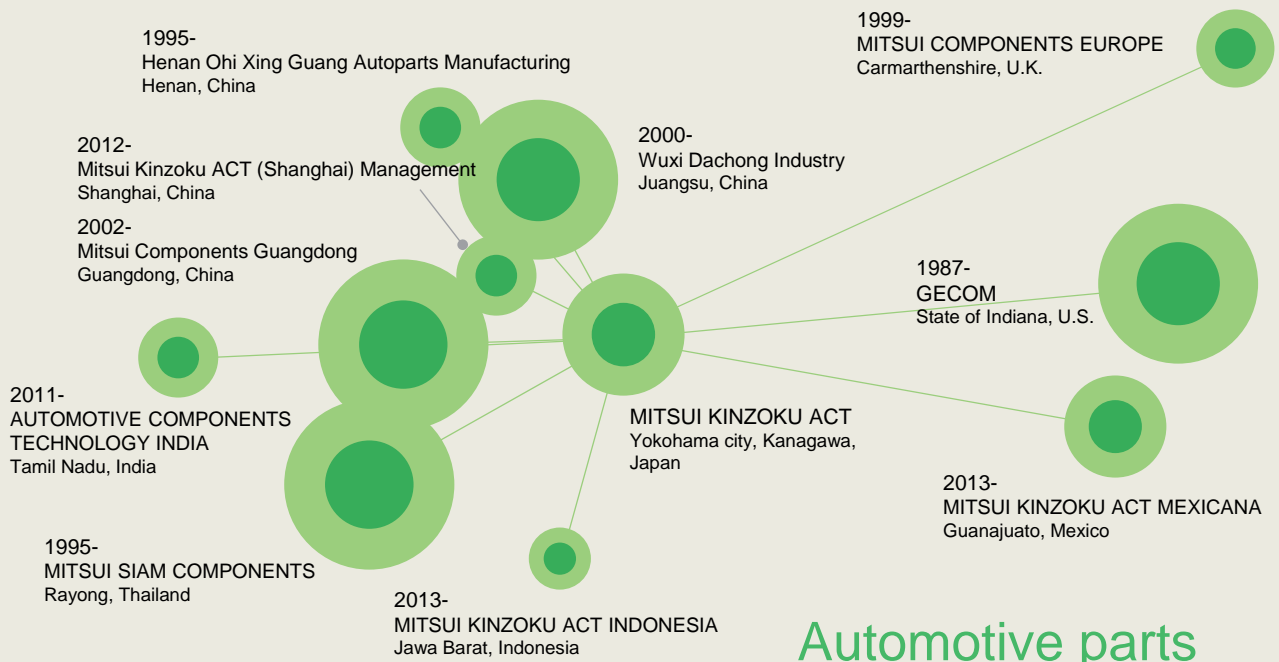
1995-
Henan Ohi Xing Guang Autoparts Manufacturing
Henan, China

1999-
MITSUI COMPONENTS EUROPE
Carmarthenshire, U.K.

2012-
Mitsui Kinzoku ACT (Shanghai) Management
Shanghai, China

2000-
Wuxi Dachong Industry
Juangsu, China

2002-
Mitsui Components Guangdong
Guangdong, China

1987-
GECOM
State of Indiana, U.S.

2011-
AUTOMOTIVE COMPONENTS TECHNOLOGY INDIA
Tamil Nadu, India

MITSUI KINZOKU ACT
Yokohama city, Kanagawa, Japan

2013-
MITSUI KINZOKU ACT MEXICANA
Guanajuato, Mexico

1995-
MITSUI SIAM COMPONENTS
Rayong, Thailand

2013-
MITSUI KINZOKU ACT INDONESIA
Jawa Barat, Indonesia

Automotive parts